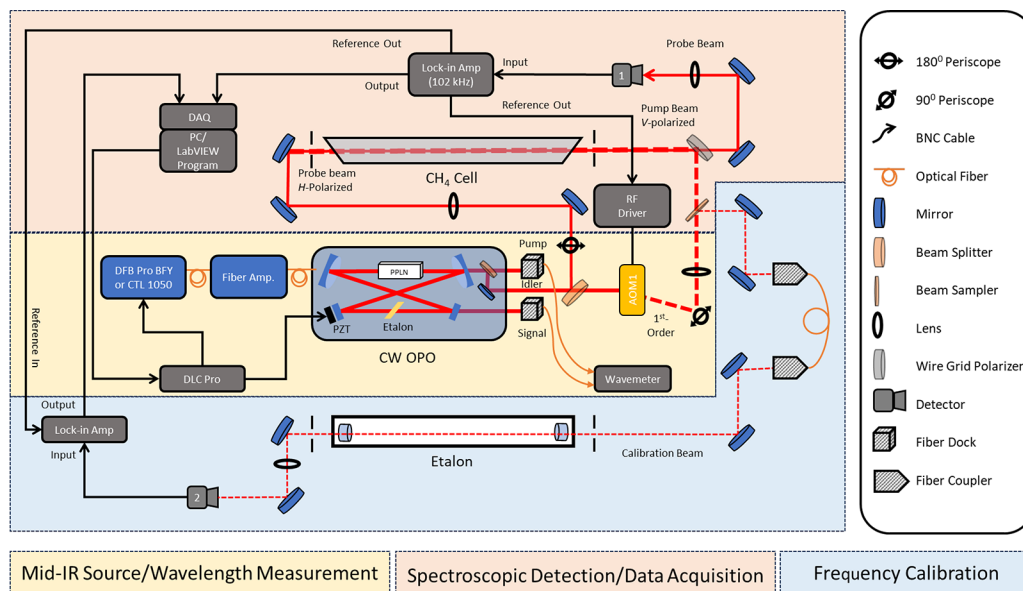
Reference Out

Lock-in Amp (102 kHz)

Input

Probe Beam

1

Output

DAQ

PC/ LabVIEW Program

Reference Out

Pump Beam
V-polarized

Probe beam
H-Polarized

$CH_4$ Cell

RF Driver

DFB Pro BFY or CTL 1050

Fiber Amp.

PPLN

Pump

Idler

Signal

PZT

Etalon

CW OPO

AOM1

$1^{st}$-Order

DLC Pro

Wavemeter

Reference In

Output

Lock-in Amp

Input

2

Etalon

Calibration Beam

$180^0$ Periscope

$90^0$ Periscope

BNC Cable

Optical Fiber

Mirror

Beam Splitter

Beam Sampler

Lens

Wire Grid Polarizer

Detector

Fiber Dock

Fiber Coupler

Mid-IR Source/Wavelength Measurement

Spectroscopic Detection/Data Acquisition

Frequency Calibration